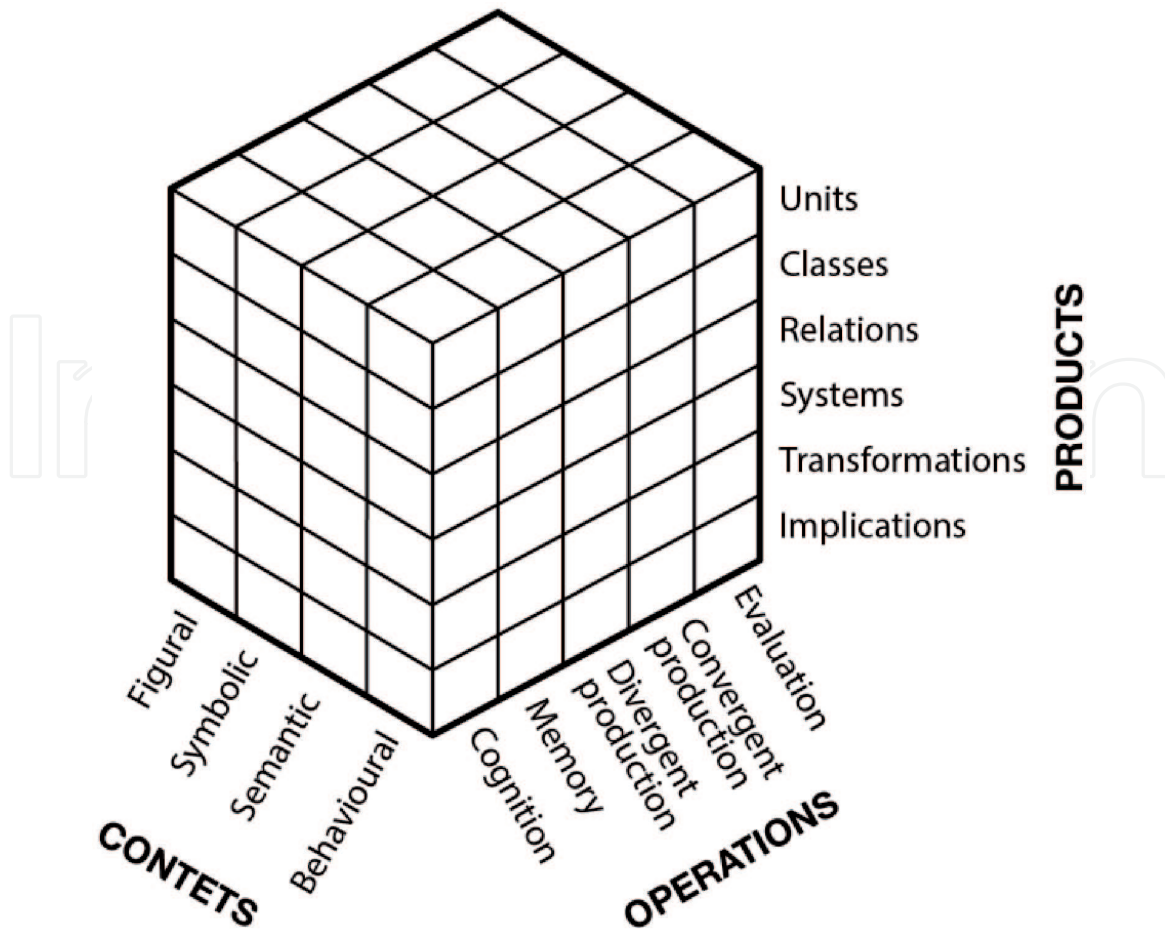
Units
Classes
Relations
Systems
Transformations
Implications

PRODUCTS

Figural
Symbolic
Semantic
Behavioural

CONTETS

Cognition
Memory
Divergent production
Convergent production
Evaluation

OPERATIONS